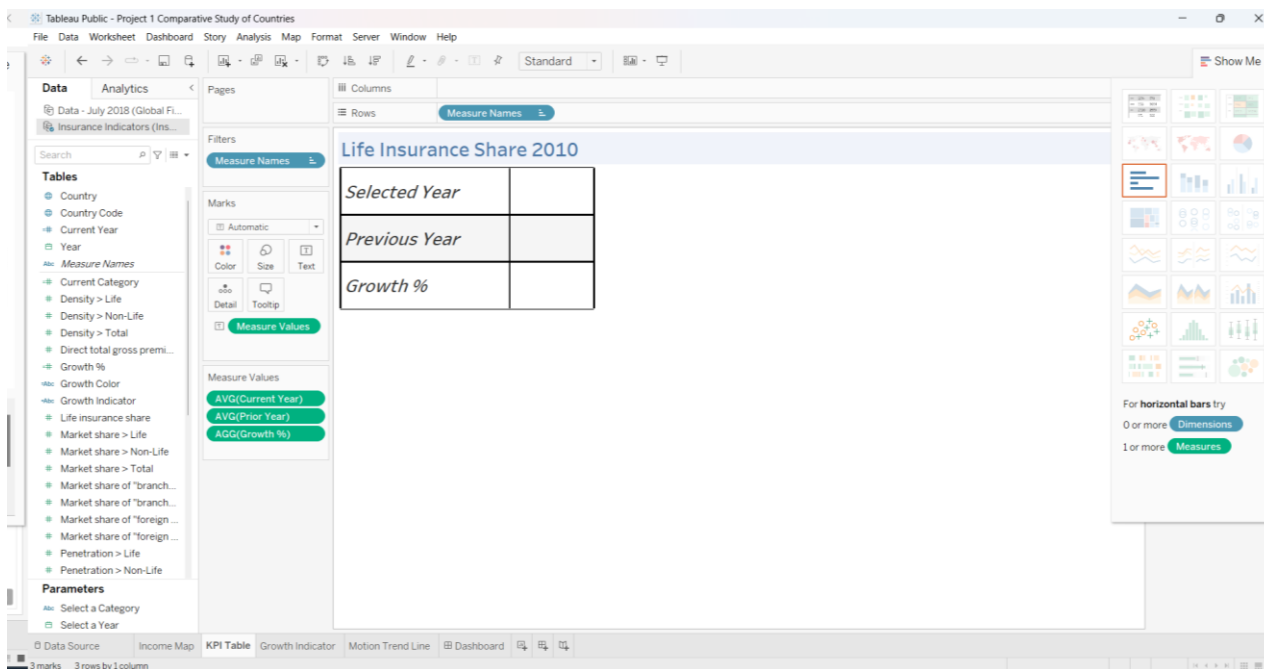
Tableau Public - Project 1 Comparative Study of Countries

File Data Worksheet Dashboard Story Analysis Map Format Server Window Help

Standard

Show Me

Data Analytics

Data - July 2018 (Global Fi...
Insurance Indicators (Ins...

Search

Tables
Country
Country Code
Current Year
Year
Measure Names
Current Category
Density > Life
Density > Non-Life
Density > Total
Direct total gross premi...
Growth %
Growth Color
Growth Indicator
Life insurance share
Market share > Life
Market share > Non-Life
Market share > Total
Market share of "branch...
Market share of "branch...
Market share of "foreign ...
Market share of "foreign ...
Penetration > Life
Penetration > Non-Life

Parameters
Select a Category
Select a Year

Pages

Filters
Measure Names

Marks
Automatic
Color Size Text
Detail Tooltip
Measure Values

Measure Values
AVG(Current Year)
AVG(Prior Year)
AGG(Growth %)

Columns
Rows Measure Names

Life Insurance Share 2010

| Selected Year | |
|---|---|
| Previous Year | |
| Growth % | |

For horizontal bars try
0 or more Dimensions
1 or more Measures

Data Source Income Map KPI Table Growth Indicator Motion Trend Line Dashboard

3 marks 3 rows by 1 column